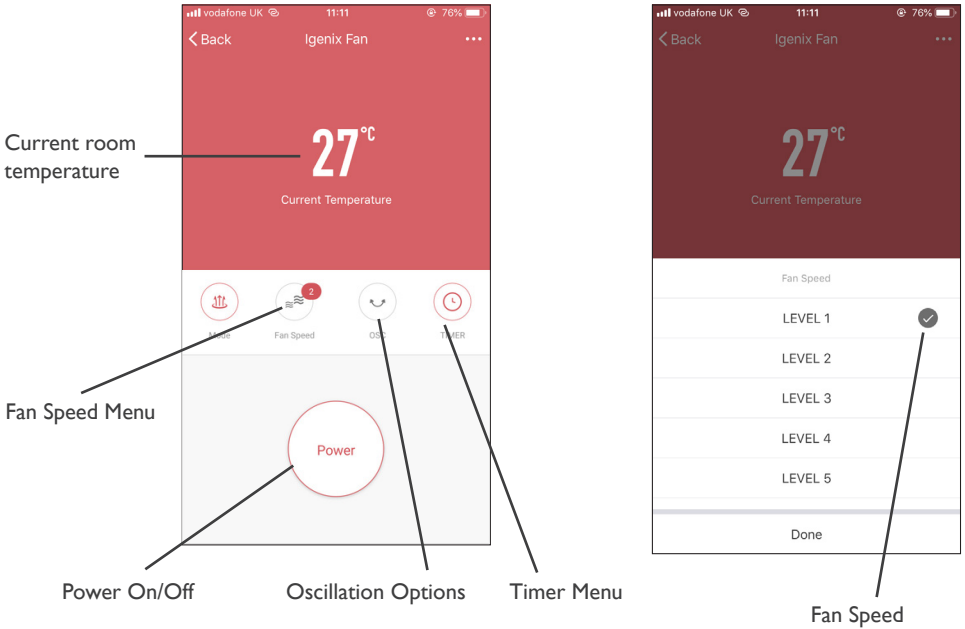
vodafone UK 11:11 76%

< Back Igenix Fan •••

Current room temperature

27°C

Current Temperature

2

Mode Fan Speed OSC TIMER

Fan Speed Menu

Power

Power On/Off

Oscillation Options

Timer Menu

vodafone UK 11:11 76%

< Back Igenix Fan •••

27°C

Current Temperature

Fan Speed

LEVEL 1

LEVEL 2

LEVEL 3

LEVEL 4

LEVEL 5

Done

Fan Speed